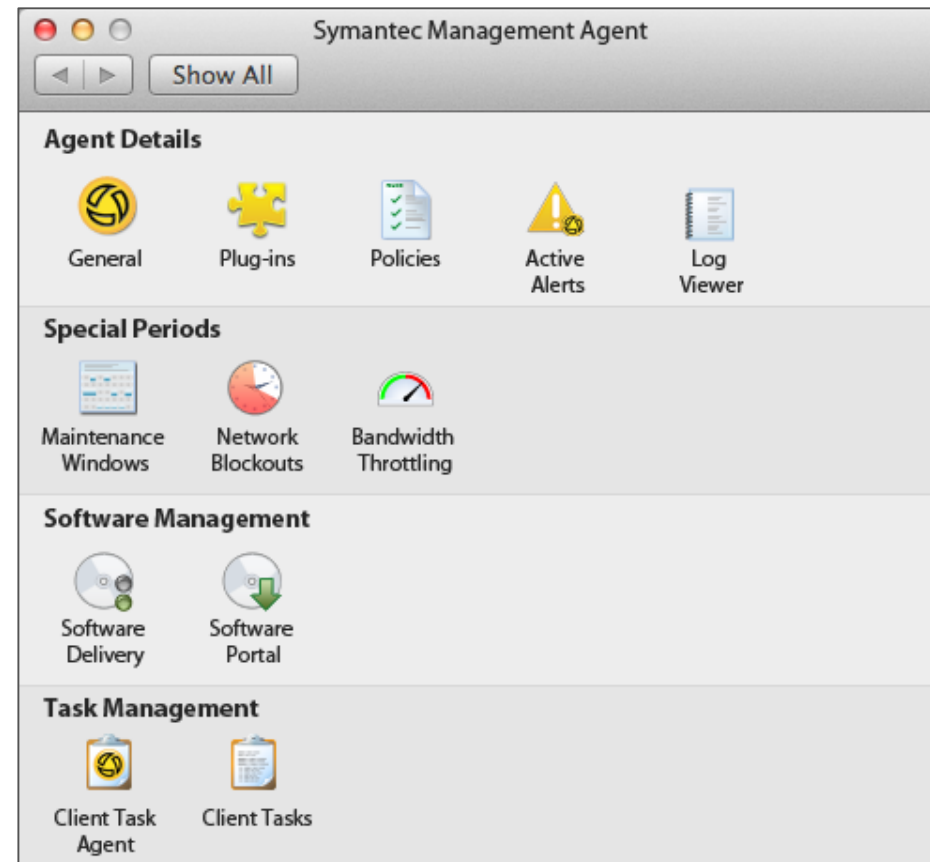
Symantec Management Agent

Show All

Agent Details

General

Plug-ins

Policies

Active Alerts

Log Viewer

Special Periods

Maintenance Windows

Network Blockouts

Bandwidth Throttling

Software Management

Software Delivery

Software Portal

Task Management

Client Task Agent

Client Tasks